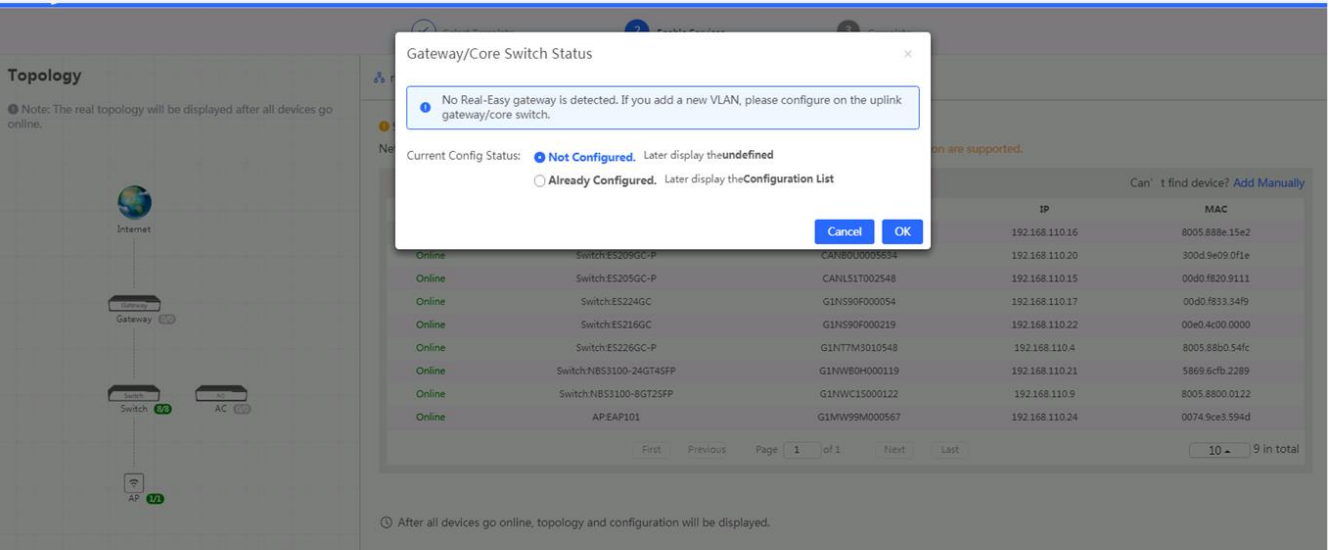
Gateway/Core Switch Status

No Real-Easy gateway is detected. If you add a new VLAN, please configure on the uplink gateway/core switch.

Current Config Status: Not Configured. Later display theundefined
Already Configured. Later display theConfiguration List

Cancel OK

Topology

Note: The real topology will be displayed after all devices go online.

Internet

Gateway

Switch 8/8

AC

AP 1/1

Ne

on are supported.

Can' t find device? Add Manually

| | | | IP | MAC |
|---|---|---|---|---|
| | | | 192.168.110.16 | 8005.888e.15e2 |
| Online | Switch:ES209GC-P | CAN80U0005634 | 192.168.110.20 | 300d.9e09.0f1e |
| Online | Switch:ES205GC-P | CANL51T002548 | 192.168.110.15 | 00d0.f820.9111 |
| Online | Switch:ES224GC | G1NS90F000054 | 192.168.110.17 | 00d0.f833.34f9 |
| Online | Switch:ES216GC | G1NS90F000219 | 192.168.110.22 | 00e0.4c00.0000 |
| Online | Switch:ES226GC-P | G1NT7M3010548 | 192.168.110.4 | 8005.88b0.54fc |
| Online | Switch:NBS3100-24GT4SFP | G1NW80H000119 | 192.168.110.21 | 5869.6cfb.2289 |
| Online | Switch:NBS3100-8GT2SFP | G1NWC1S000122 | 192.168.110.9 | 8005.8800.0122 |
| Online | AP:EAP101 | G1MW99M000567 | 192.168.110.24 | 0074.9ce3.594d |

First Previous Page 1 of 1 Next Last

10 9 in total

After all devices go online, topology and configuration will be displayed.